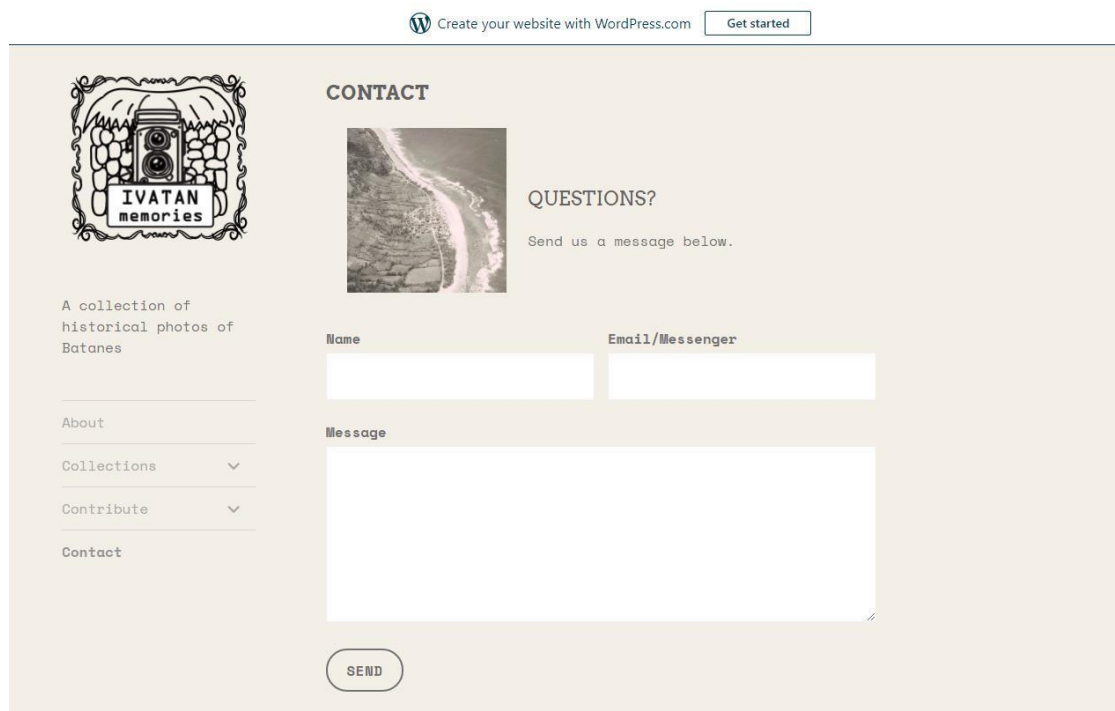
Create your website with WordPress.com Get started

IVATAN memories

A collection of historical photos of Batanes

About

Collections

Contribute

Contact

CONTACT

QUESTIONS?

Send us a message below.

Name

Email/Messenger

Message

SEND